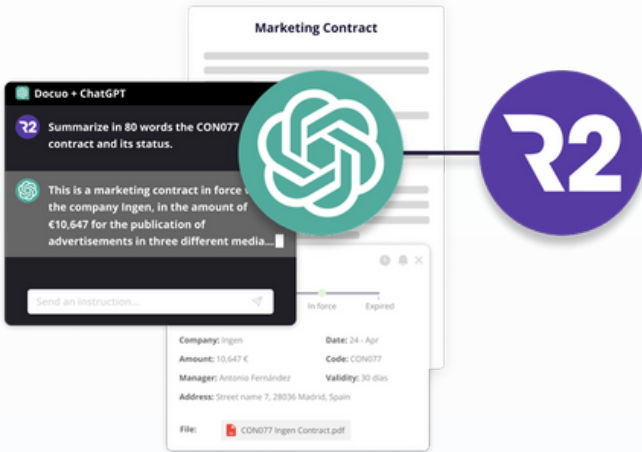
Marketing Contract

Docuo + ChatGPT

R2

Summarize in 80 words the CON077 contract and its status.

This is a marketing contract in force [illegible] the company Ingen, in the amount of €10,647 for the publication of advertisements in three different media...

Send an instruction...

R2

In force

Expired

Company: Ingen

Date: 24 - Apr

Amount: 10,647 €

Code: CON077

Manager: Antonio Fernández

Validity: 30 días

Address: Street name 7, 28036 Madrid, Spain

File: CON077 Ingen Contract.pdf